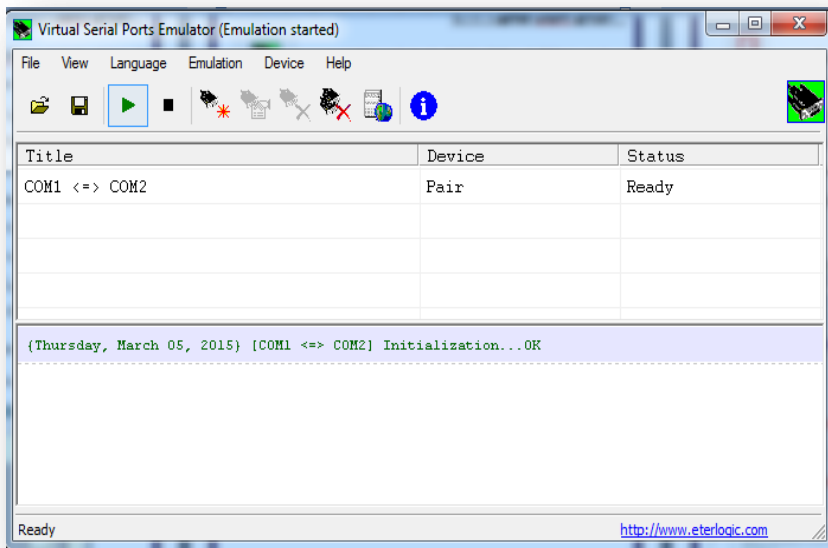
Virtual Serial Ports Emulator (Emulation started)

File View Language Emulation Device Help

| Title | Device | Status |
|---|---|---|
| COM1 <=> COM2 | Pair | Ready |

{Thursday, March 05, 2015} [COM1 <=> COM2] Initialization...OK

Ready

http://www.eterlogic.com